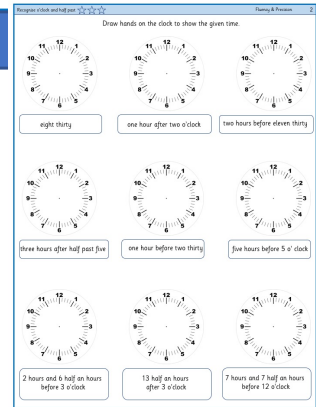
Recognise o'clock and half past ☆☆☆ Fluency & Precision 2

Draw hands on the clock to show the given time.

12 1 2 3 4 5 6 7 8 9 10 11

eight thirty

12 1 2 3 4 5 6 7 8 9 10 11

one hour after two o'clock

12 1 2 3 4 5 6 7 8 9 10 11

two hours before eleven thirty

12 1 2 3 4 5 6 7 8 9 10 11

three hours after half past five

12 1 2 3 4 5 6 7 8 9 10 11

one hour before two thirty

12 1 2 3 4 5 6 7 8 9 10 11

five hours before 5 o' clock

12 1 2 3 4 5 6 7 8 9 10 11

2 hours and 6 half an hours before 3 o'clock

12 1 2 3 4 5 6 7 8 9 10 11

13 half an hours after 3 o'clock

12 1 2 3 4 5 6 7 8 9 10 11

7 hours and 7 half an hours before 12 o'clock